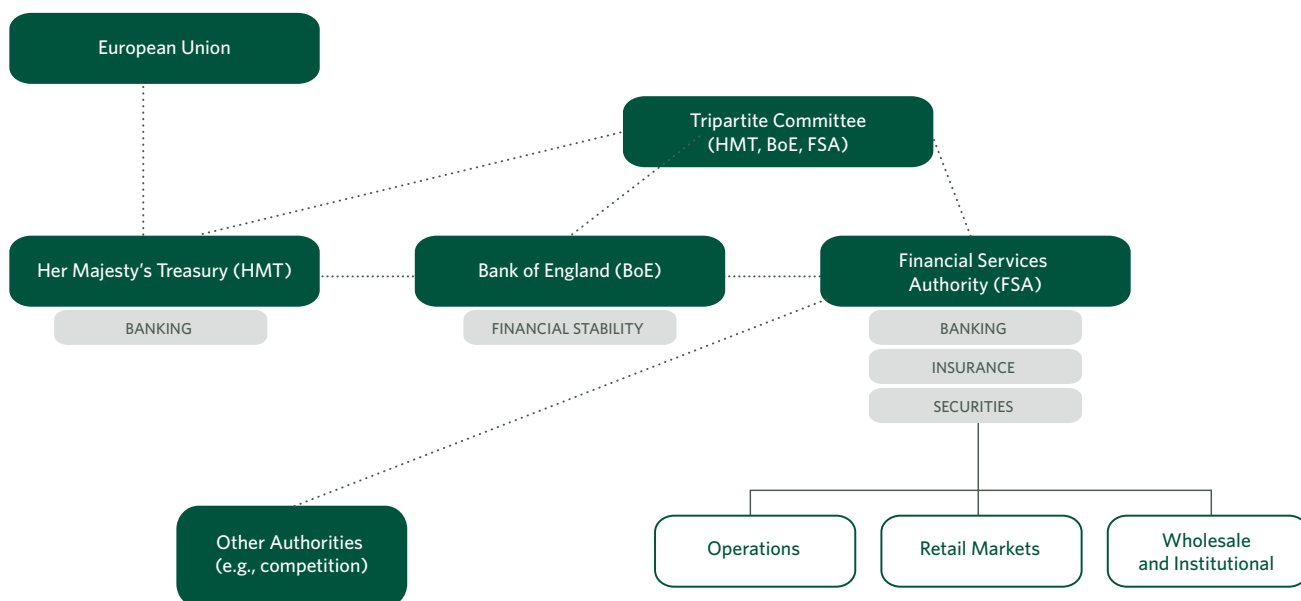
European Union

Tripartite Committee
(HMT, BoE, FSA)

Her Majesty's Treasury (HMT)

BANKING

Bank of England (BoE)

FINANCIAL STABILITY

Financial Services Authority (FSA)

BANKING

INSURANCE

SECURITIES

Other Authorities (e.g., competition)

Operations

Retail Markets

Wholesale and Institutional